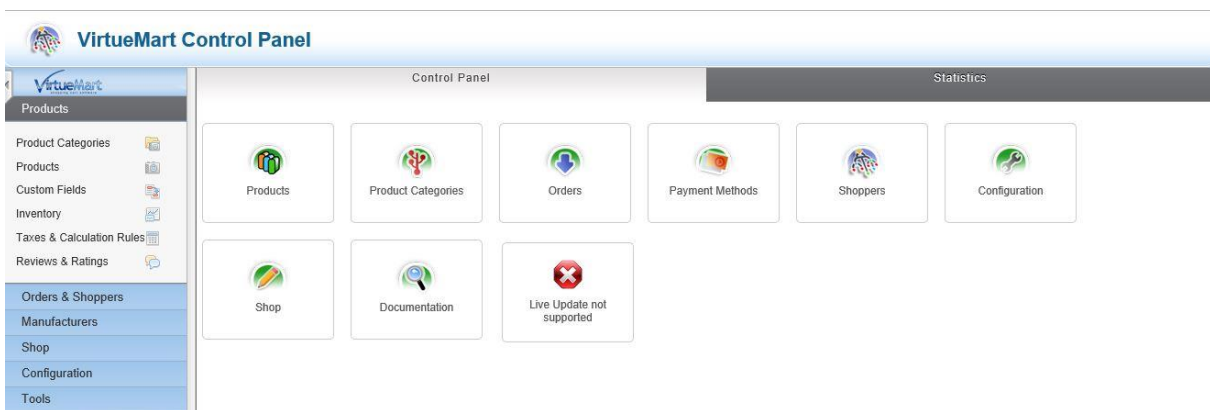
VirtueMart Control Panel

VirtueMart

Products

Product Categories
Products
Custom Fields
Inventory
Taxes & Calculation Rules
Reviews & Ratings

Orders & Shoppers
Manufacturers
Shop
Configuration
Tools

Control Panel

Statistics

Products

Product Categories

Orders

Payment Methods

Shoppers

Configuration

Shop

Documentation

Live Update not supported